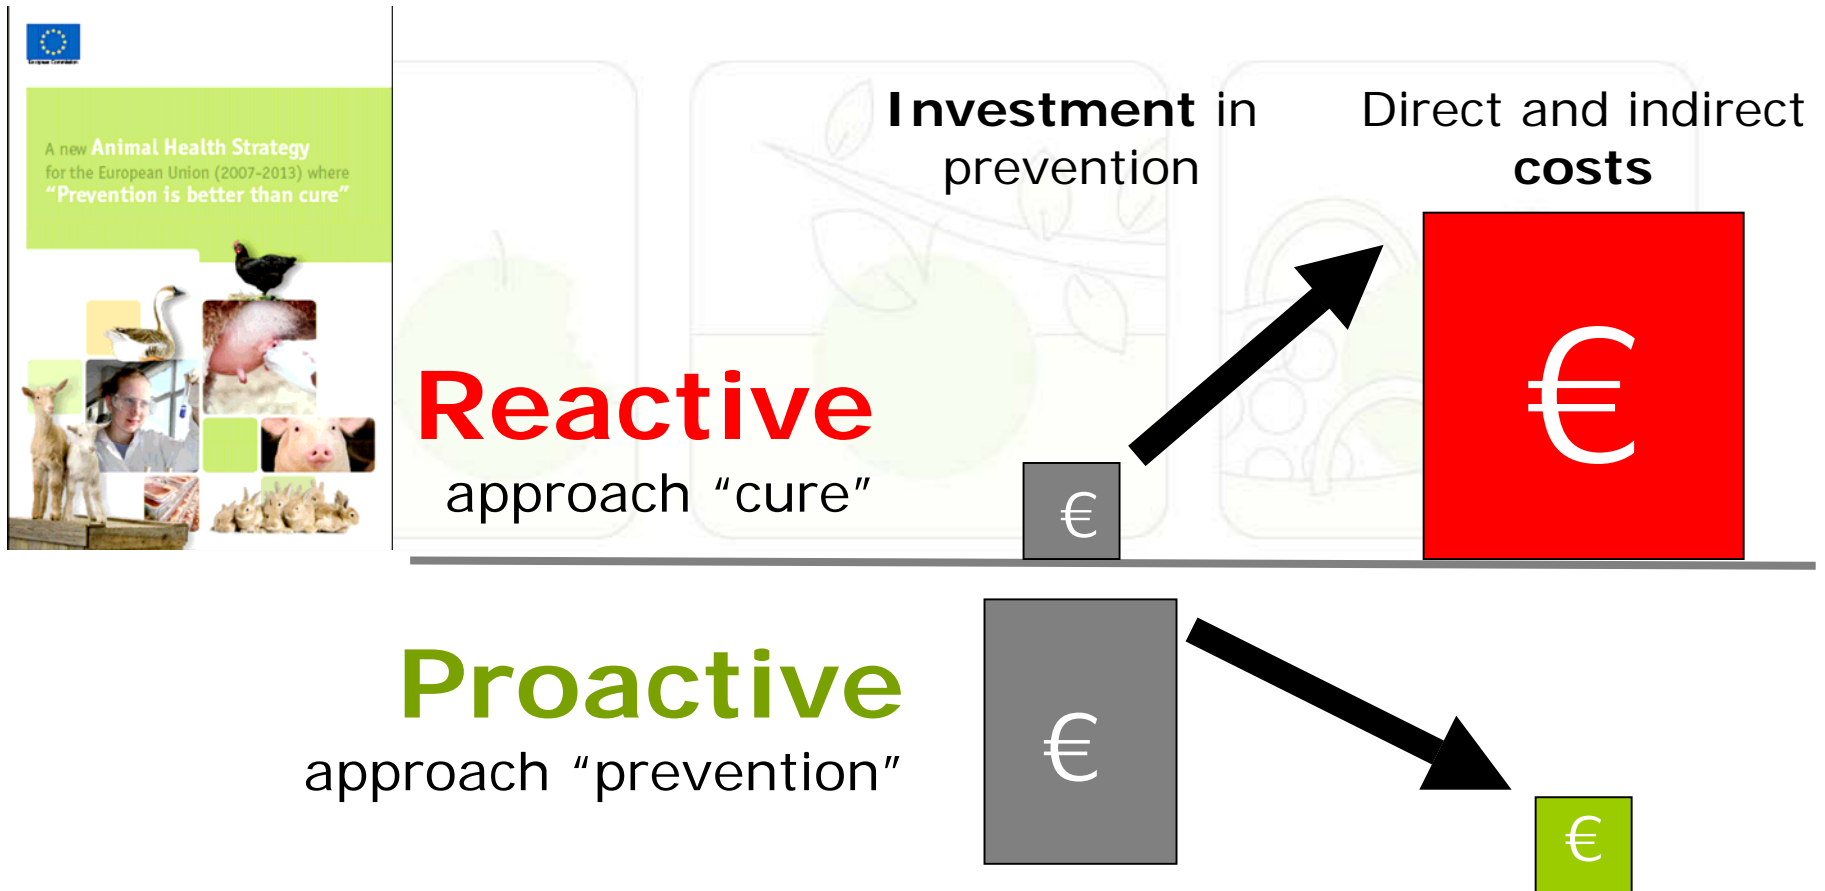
A new Animal Health Strategy for the European Union (2007-2013) where "Prevention is better than cure"

Investment in prevention

Direct and indirect costs

Reactive approach "cure"

€

€

Proactive approach "prevention"

€

€